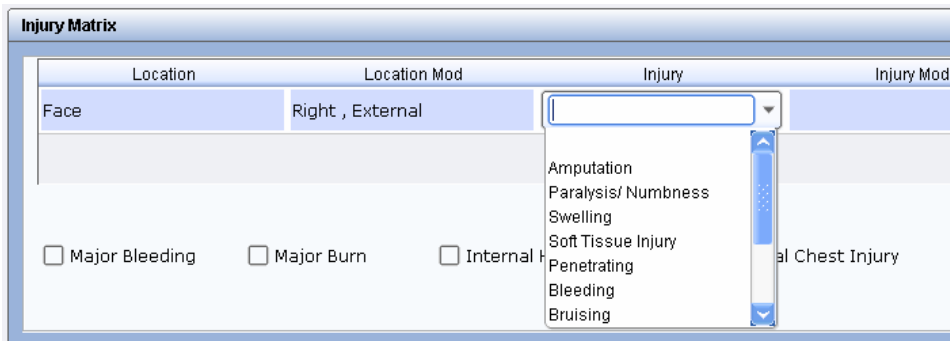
Injury Matrix

| Location | Location Mod | Injury | Injury Mod |
|---|---|---|---|
| Face | Right , External | | |

Amputation
Paralysis/ Numbness
Swelling
Soft Tissue Injury
Penetrating
Bleeding
Bruising

Major Bleeding
Major Burn
Internal H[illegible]
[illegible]al Chest Injury